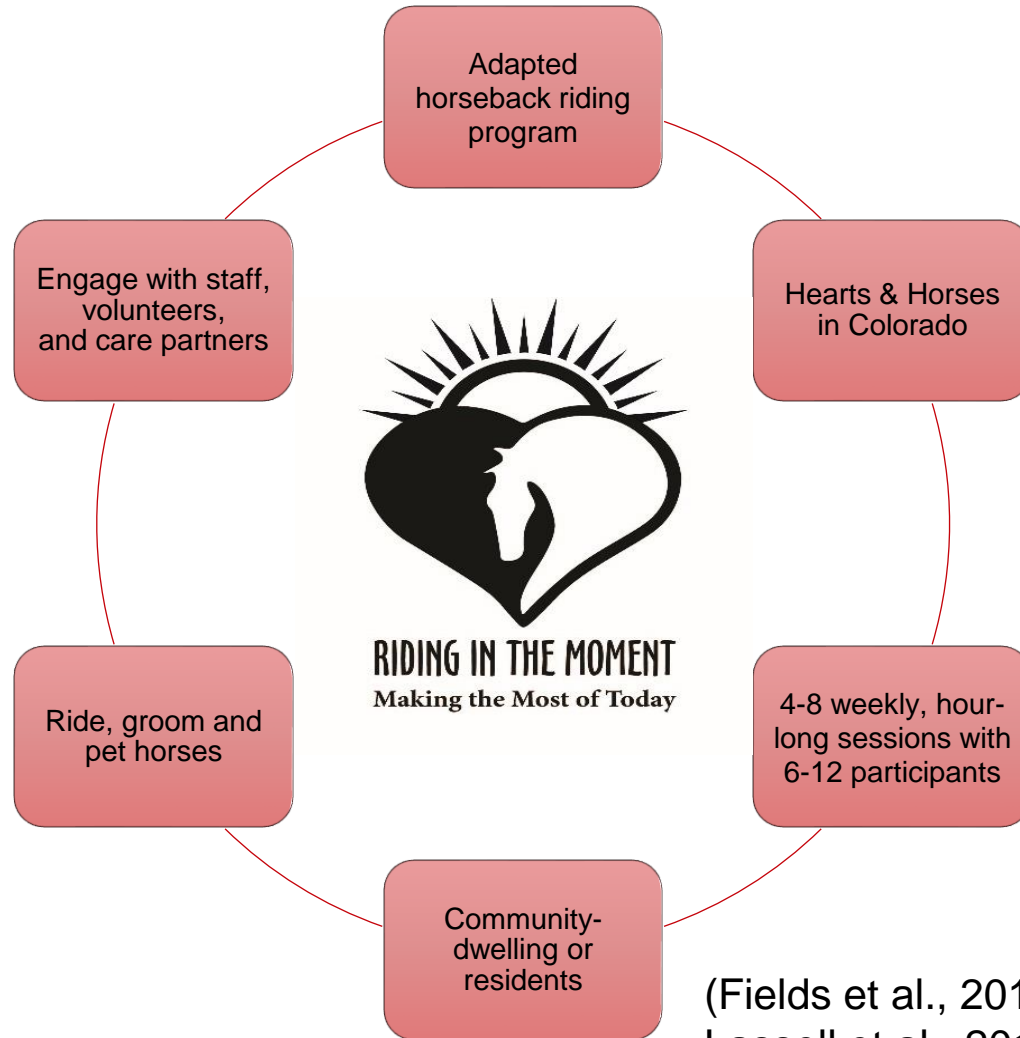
Adapted horseback riding program

Hearts & Horses in Colorado

4-8 weekly, hour-long sessions with 6-12 participants

Community-dwelling or residents

Ride, groom and pet horses

Engage with staff, volunteers, and care partners

RIDING IN THE MOMENT
Making the Most of Today

(Fields et al., 201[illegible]
Lassell et al., 20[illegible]